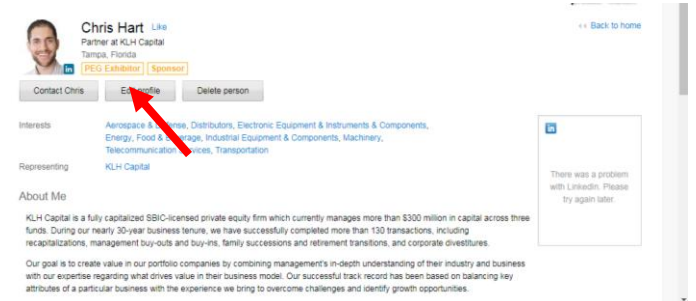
Chris Hart Like
Partner at KLH Capital
Tampa, Florida
PEG Exhibitor Sponsor

<< Back to home

Contact Chris
Ed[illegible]rofile
Delete person

Interests
Aerospace & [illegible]ense, Distributors, Electronic Equipment & Instruments & Components, Energy, Food & B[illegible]erage, Industrial Equipment & Components, Machinery, Telecommunication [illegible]vices, Transportation

Representing
KLH Capital

There was a problem with LinkedIn. Please try again later.

About Me

KLH Capital is a fully capitalized SBIC-licensed private equity firm which currently manages more than $300 million in capital across three funds. During our nearly 30-year business tenure, we have successfully completed more than 130 transactions, including recapitalizations, management buy-outs and buy-ins, family successions and retirement transitions, and corporate divestitures.

Our goal is to create value in our portfolio companies by combining management's in-depth understanding of their industry and business with our expertise regarding what drives value in their business model. Our successful track record has been based on balancing key attributes of a particular business with the experience we bring to overcome challenges and identify growth opportunities.